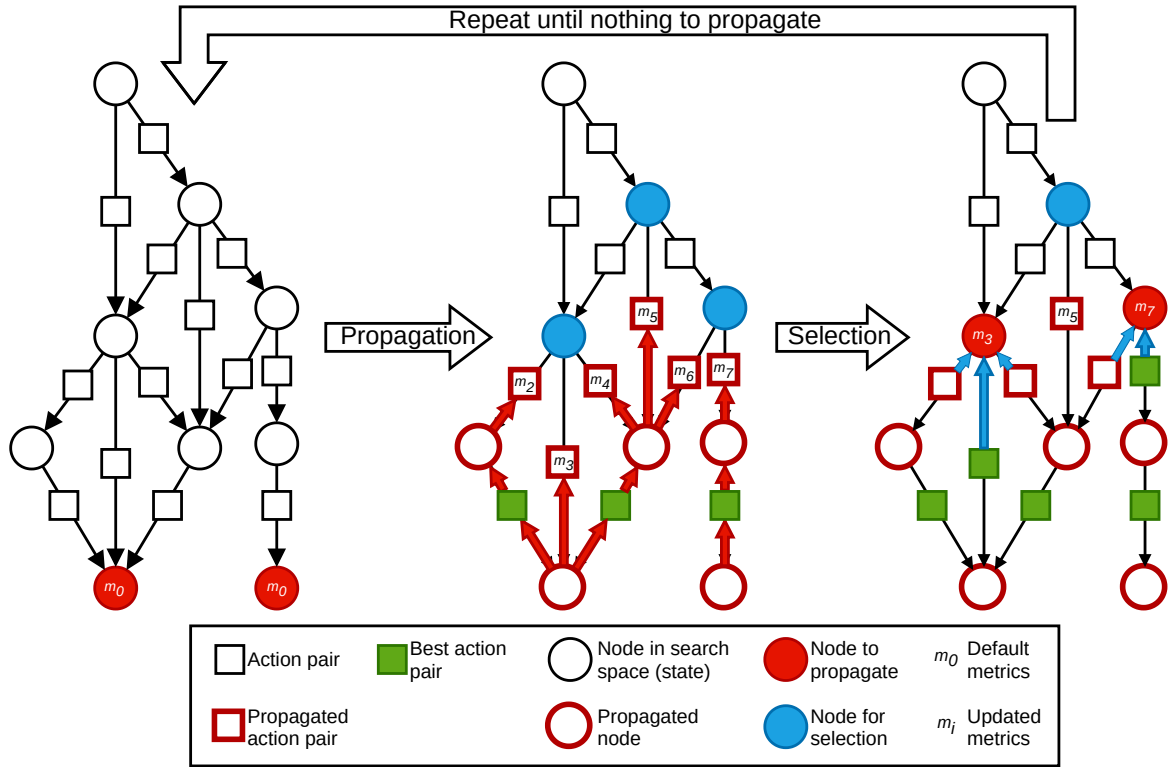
Repeat until nothing to propagate

$m_0$ $m_0$

Propagation

$m_5$ $m_2$ $m_4$ $m_6$ $m_7$ $m_3$

Selection

$m_3$ $m_5$ $m_7$

Action pair
Best action pair
Node in search space (state)
Node to propagate
$m_0$ Default metrics
Propagated action pair
Propagated node
Node for selection
$m_i$ Updated metrics